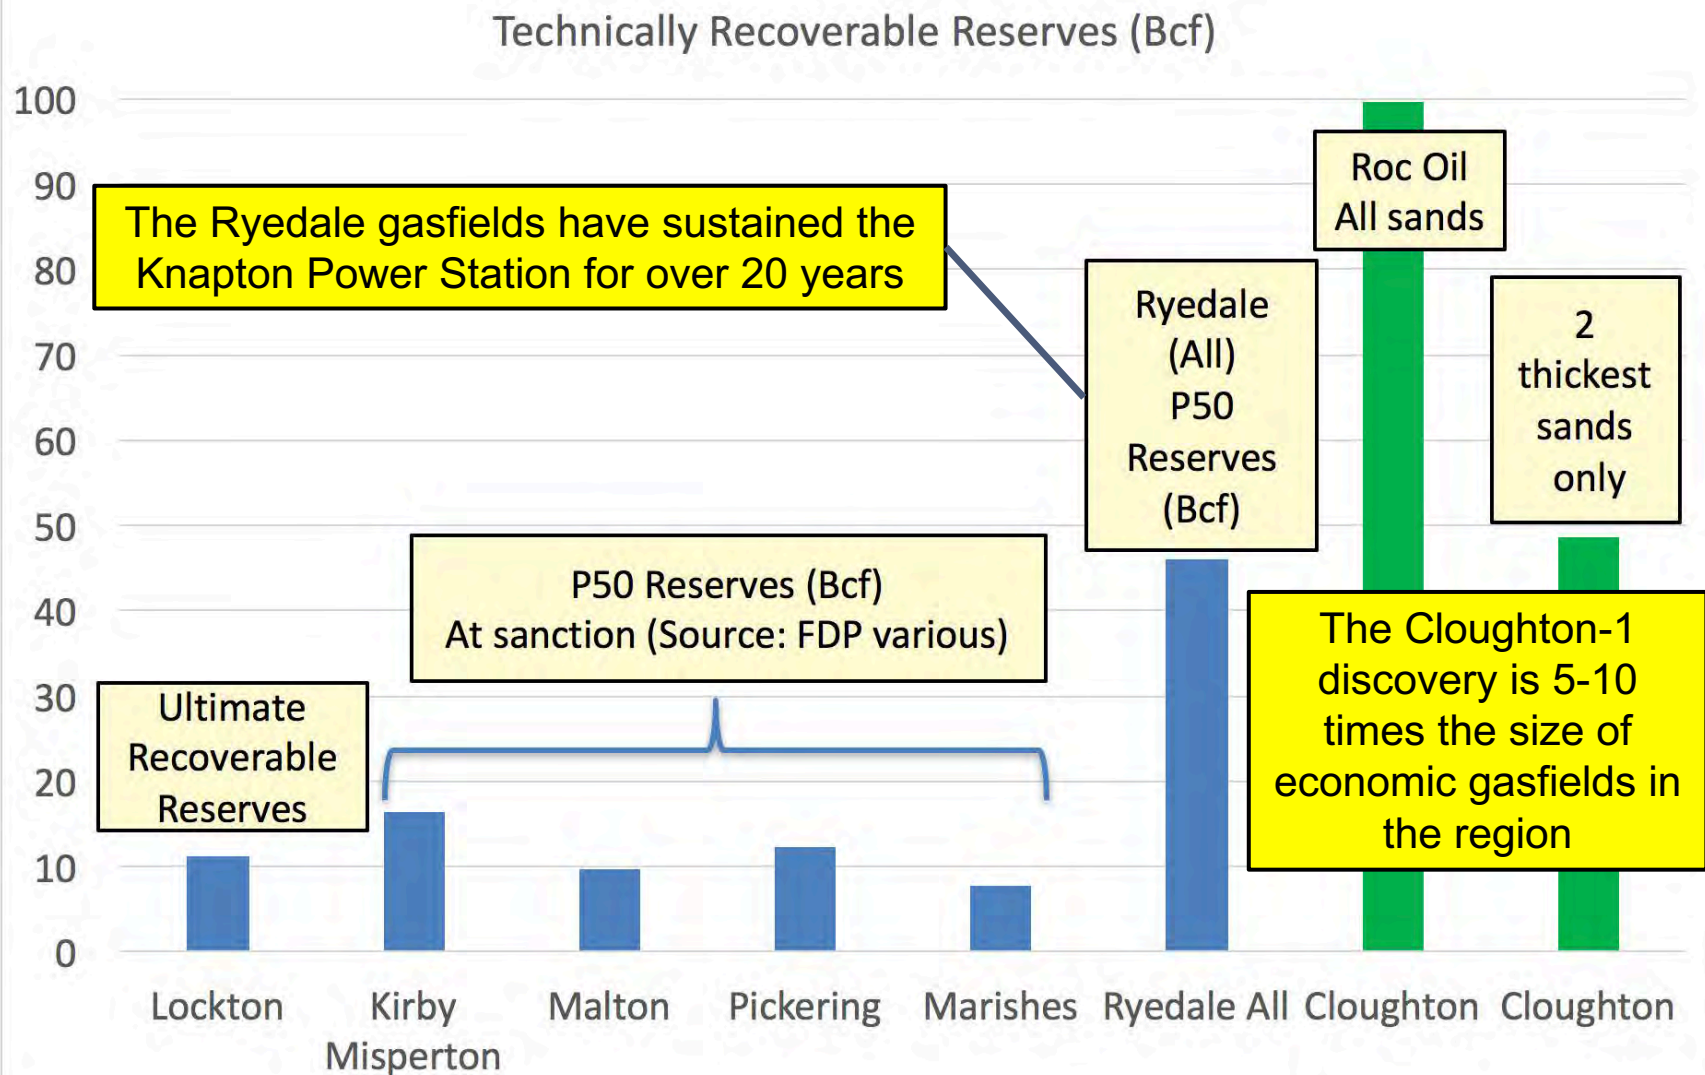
Technically Recoverable Reserves (Bcf)

100
90
80
70
60
50
40
30
20
10
0

The Ryedale gasfields have sustained the Knapton Power Station for over 20 years

Roc Oil All sands

Ryedale (All) P50 Reserves (Bcf)

2 thickest sands only

P50 Reserves (Bcf) At sanction (Source: FDP various)

Ultimate Recoverable Reserves

The Cloughton-1 discovery is 5-10 times the size of economic gasfields in the region

Lockton
Kirby Misperton
Malton
Pickering
Marishes
Ryedale All
Cloughton
Cloughton